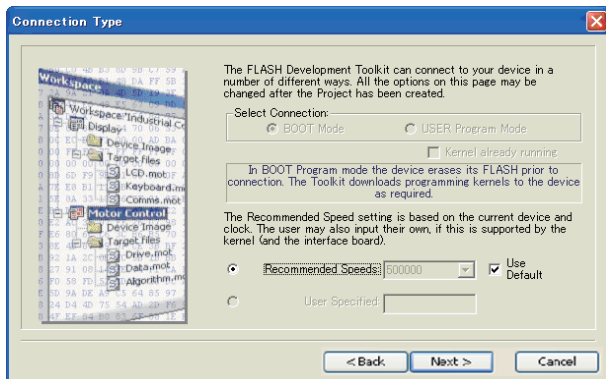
Connection Type

Workspace
Workspace 'Industrial Co
Display
Device Image
Target files
LCD.mot
Keyboard.mo
Comms.mot
Motor Control
Device Image
Target files
Drive.mot
Data.mot
Algorithm.mo

The FLASH Development Toolkit can connect to your device in a number of different ways. All the options on this page may be changed after the Project has been created.

Select Connection:
BOOT Mode
USER Program Mode
Kernel already running

In BOOT Program mode the device erases its FLASH prior to connection. The Toolkit downloads programming kernels to the device as required.

The Recommended Speed setting is based on the current device and clock. The user may also input their own, if this is supported by the kernel (and the interface board).

Recommended Speeds: 500000
Use Default
User Specified:

< Back
Next >
Cancel